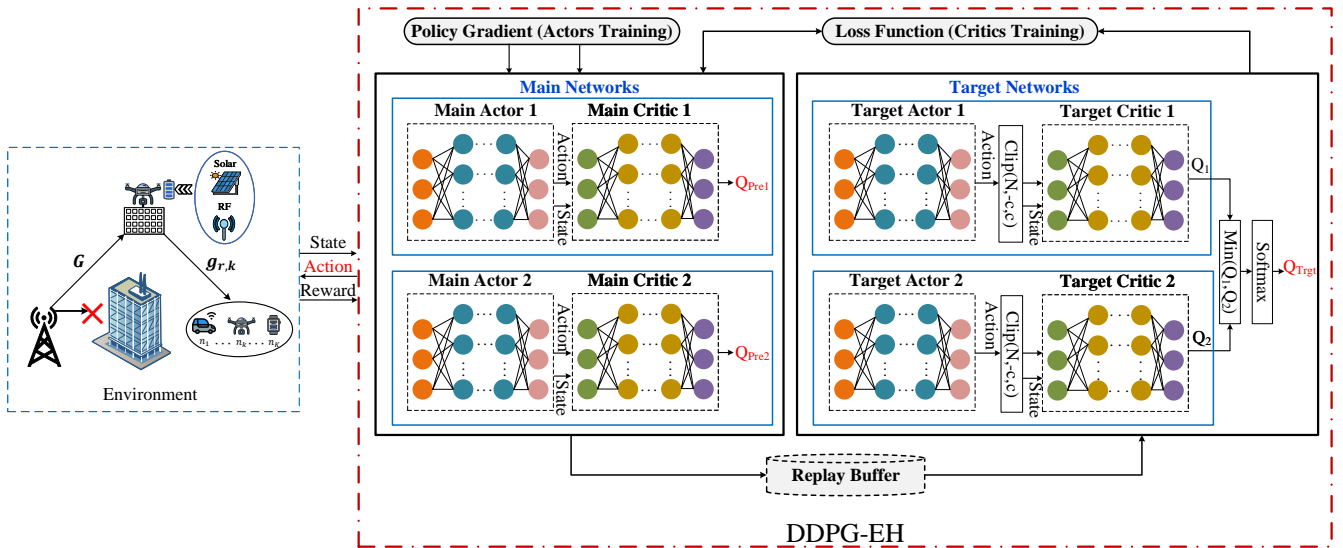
Policy Gradient (Actors Training)

Loss Function (Critics Training)

Main Networks

Main Actor 1

Main Critic 1

Action

State

$Q_{Pre1}$

Main Actor 2

Main Critic 2

Action

State

$Q_{Pre2}$

Target Networks

Target Actor 1

Target Critic 1

Action

Clip(N, -c,c)

State

$Q_1$

Target Actor 2

Target Critic 2

Action

Clip(N, -c,c)

State

$Q_2$

Min($Q_1$, $Q_2$)

Softmax

$Q_{Trgt}$

Replay Buffer

DDPG-EH

Solar

RF

$G$

$g_{r,k}$

$n_1$ . . . $n_k$ . . . $n_K$

Environment

State

Action

Reward